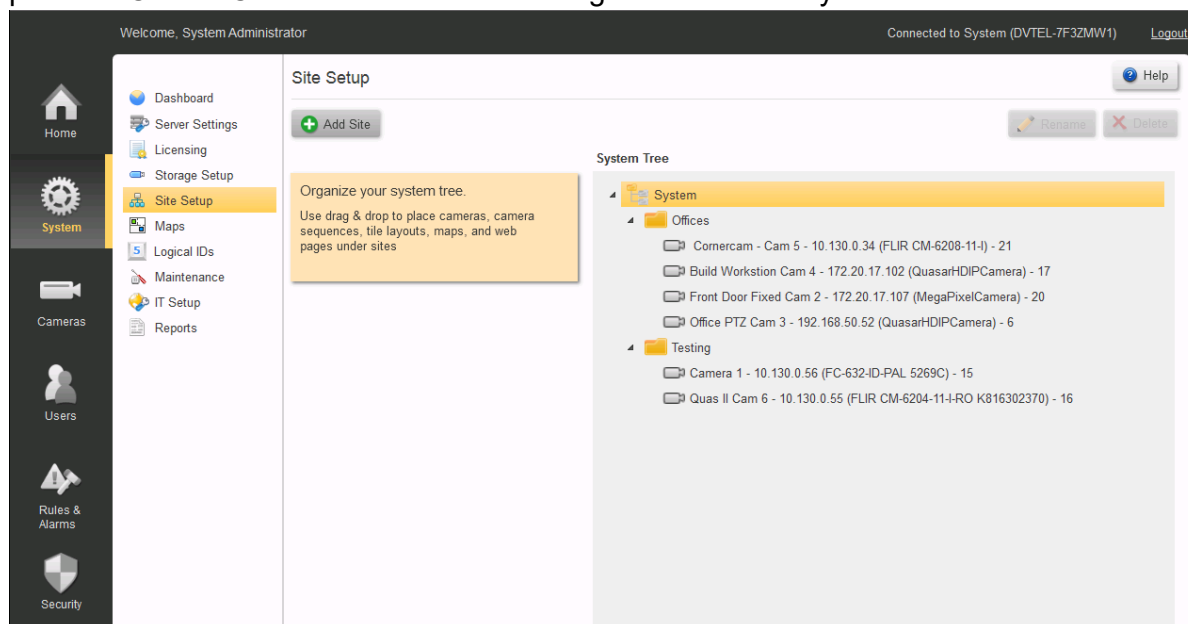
Welcome, System Administrator

Connected to System (DVTEL-7F3ZMW1) Logout

Home

System

Cameras

Users

Rules & Alarms

Security

Dashboard
Server Settings
Licensing
Storage Setup
Site Setup
Maps
Logical IDs
Maintenance
IT Setup
Reports

Site Setup

Help

Add Site

Rename Delete

Organize your system tree.

Use drag & drop to place cameras, camera sequences, tile layouts, maps, and web pages under sites

System Tree

System
Offices
Cornercam - Cam 5 - 10.130.0.34 (FLIR CM-6208-11-I) - 21
Build Workstion Cam 4 - 172.20.17.102 (QuasarHDIPCamera) - 17
Front Door Fixed Cam 2 - 172.20.17.107 (MegaPixelCamera) - 20
Office PTZ Cam 3 - 192.168.50.52 (QuasarHDIPCamera) - 6
Testing
Camera 1 - 10.130.0.56 (FC-632-ID-PAL 5269C) - 15
Quas II Cam 6 - 10.130.0.55 (FLIR CM-6204-11-I-RO K816302370) - 16